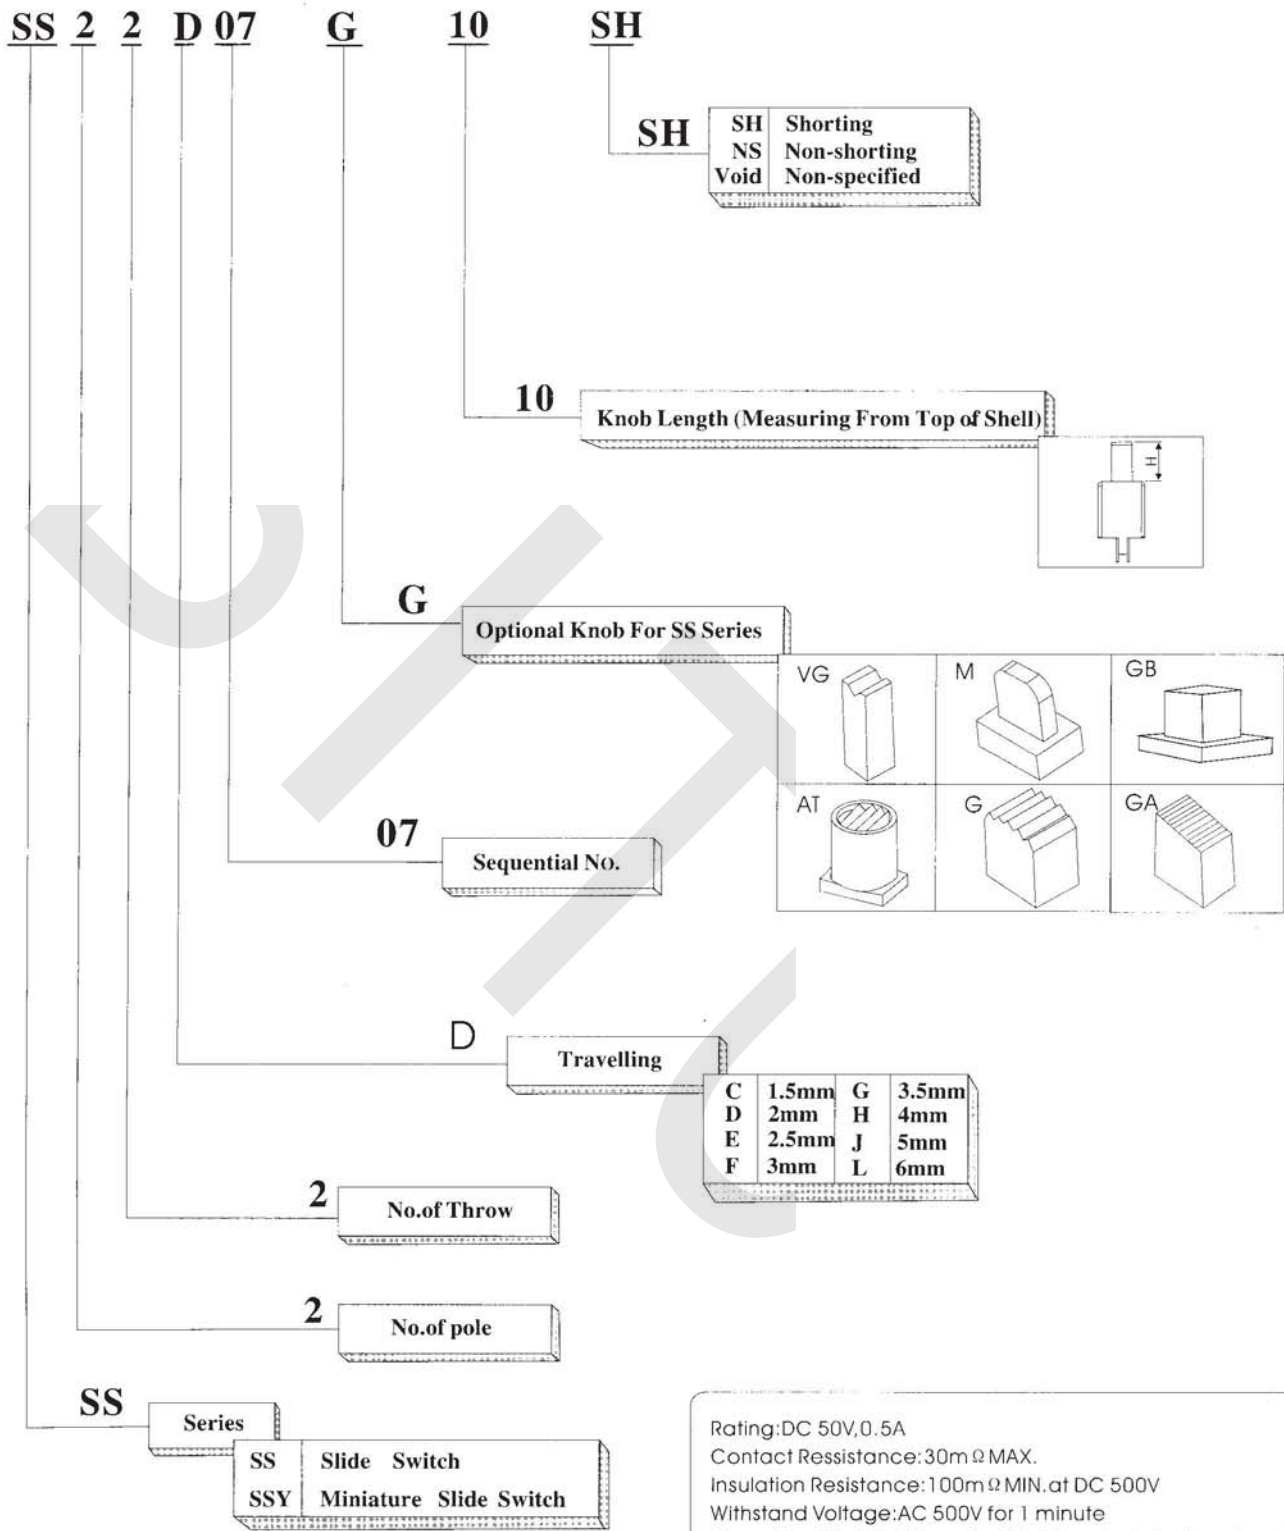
SS 2 2 D 07 G 10 SH

SH

| SH | Shorting |
|---|---|
| NS | Non-shorting |
| Void | Non-specified |

10
Knob Length (Measuring From Top of Shell)

H

G
Optional Knob For SS Series

| VG | M | GB |
|---|---|---|
| AT | G | GA |

07
Sequential No.

D
Travelling

| C | 1.5mm | G | 3.5mm |
|---|---|---|---|
| D | 2mm | H | 4mm |
| E | 2.5mm | J | 5mm |
| F | 3mm | L | 6mm |

2
No.of Throw

2
No.of pole

SS
Series

| SS | Slide Switch |
|---|---|
| SSY | Miniature Slide Switch |

Rating:DC 50V,0.5A
Contact Ressistance:30m$\Omega$ MAX.
Insulation Resistance:100m$\Omega$ MIN.at DC 500V
Withstand Voltage:AC 500V for 1 minute